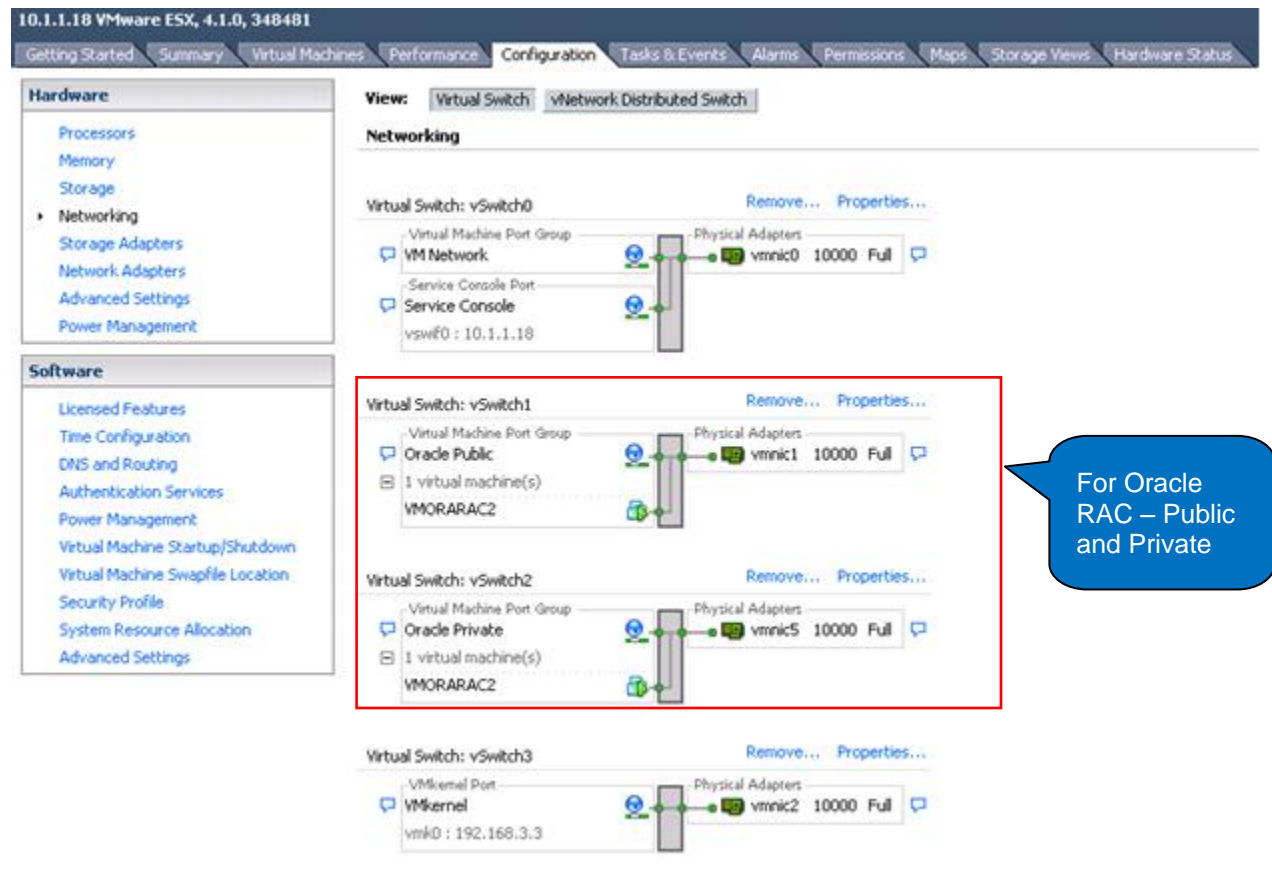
10.1.1.18 VMware ESX, 4.1.0, 348481

Getting Started | Summary | Virtual Machines | Performance | Configuration | Tasks & Events | Alarms | Permissions | Maps | Storage Views | Hardware Status

Hardware
Processors
Memory
Storage
Networking
Storage Adapters
Network Adapters
Advanced Settings
Power Management

Software
Licensed Features
Time Configuration
DNS and Routing
Authentication Services
Power Management
Virtual Machine Startup/Shutdown
Virtual Machine Swapfile Location
Security Profile
System Resource Allocation
Advanced Settings

View: Virtual Switch | vNetwork Distributed Switch

Networking

Virtual Switch: vSwitch0 Remove... Properties...
Virtual Machine Port Group
VM Network
Physical Adapters
vmnic0 10000 Full
Service Console Port
Service Console
vswif0 : 10.1.1.18

Virtual Switch: vSwitch1 Remove... Properties...
Virtual Machine Port Group
Oracle Public
Physical Adapters
vmnic1 10000 Full
1 virtual machine(s)
VMORARAC2

Virtual Switch: vSwitch2 Remove... Properties...
Virtual Machine Port Group
Oracle Private
Physical Adapters
vmnic5 10000 Full
1 virtual machine(s)
VMORARAC2

For Oracle RAC – Public and Private

Virtual Switch: vSwitch3 Remove... Properties...
VMkernel Port
VMkernel
Physical Adapters
vmnic2 10000 Full
vmk0 : 192.168.3.3